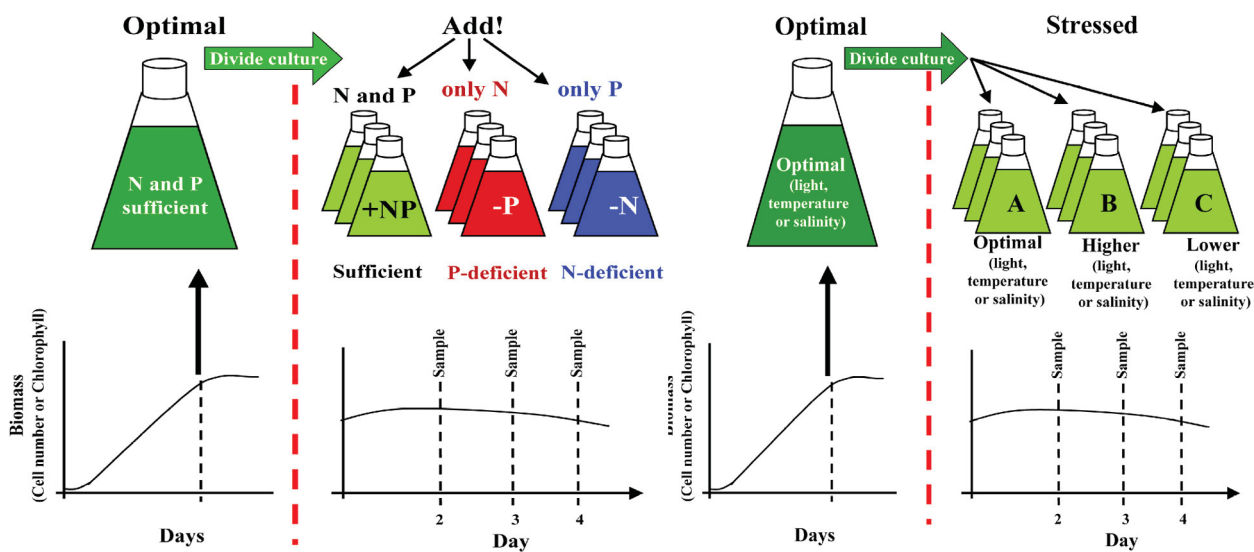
Optimal

Divide culture

N and P sufficient

Biomass (Cell number or Chlorophyll)

Days

Add!

N and P

only N

only P

+NP

-P

-N

Sufficient

P-deficient

N-deficient

Sample

Sample

Sample

2

3

4

Day

Optimal

Divide culture

Optimal (light, temperature or salinity)

Biomass (Cell number or Chlorophyll)

Days

Stressed

A

B

C

Optimal (light, temperature or salinity)

Higher (light, temperature or salinity)

Lower (light, temperature or salinity)

Sample

Sample

Sample

2

3

4

Day